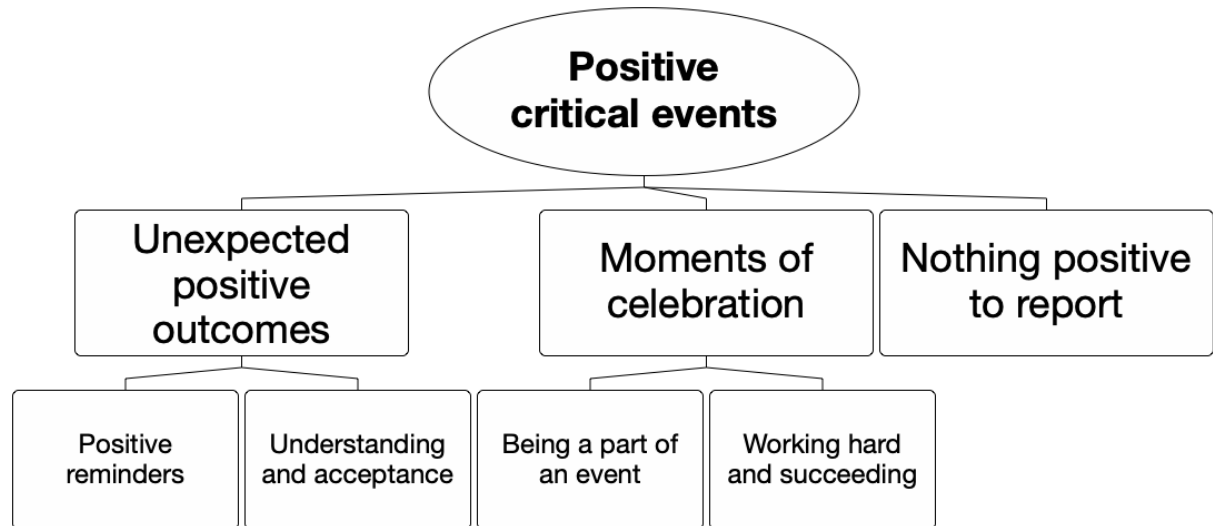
Positive critical events

Unexpected positive outcomes

Moments of celebration

Nothing positive to report

Positive reminders

Understanding and acceptance

Being a part of an event

Working hard and succeeding